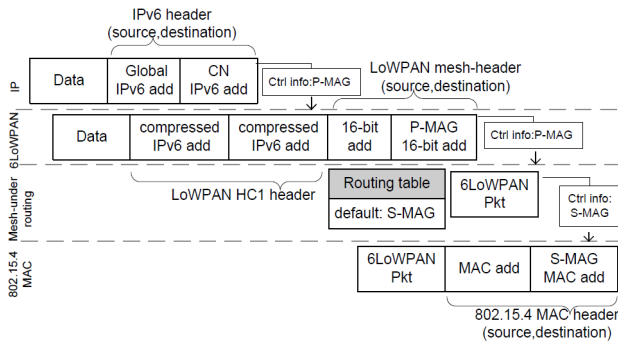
IPv6 header
(source,destination)

IP

Data | Global IPv6 add | CN IPv6 add

Ctrl info:P-MAG

LoWPAN mesh-header
(source,destination)

6LoWPAN

Data | compressed IPv6 add | compressed IPv6 add | 16-bit add | P-MAG 16-bit add

Ctrl info:P-MAG

LoWPAN HC1 header

Mesh-under routing

Routing table

default: S-MAG

6LoWPAN Pkt

Ctrl info: S-MAG

802.15.4 MAC

6LoWPAN Pkt | MAC add | S-MAG MAC add

802.15.4 MAC header
(source,destination)